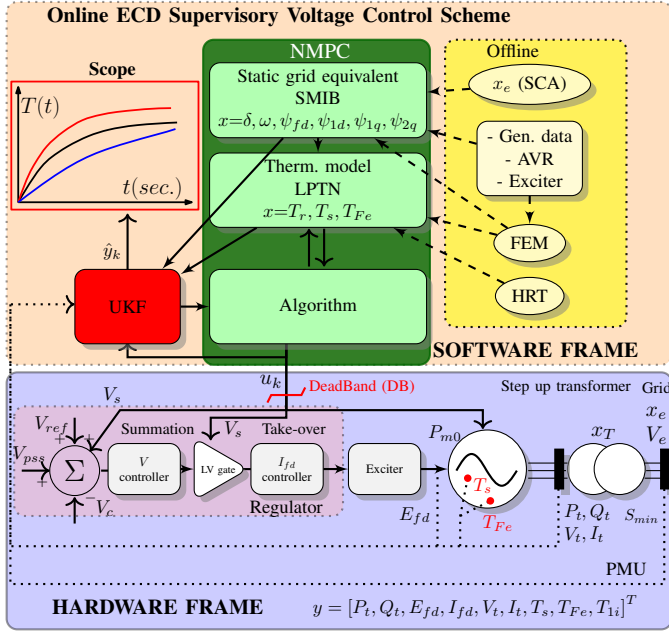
Online ECD Supervisory Voltage Control Scheme

Scope

$T(t)$

$t(sec.)$

NMPC

Static grid equivalent
SMIB
$x$=$\delta, \omega, \psi_{fd}, \psi_{1d}, \psi_{1q}, \psi_{2q}$

Therm. model
LPTN
$x$=$T_r, T_s, T_{Fe}$

Algorithm

Offline

$x_e$ (SCA)

- Gen. data
- AVR
- Exciter

FEM

HRT

$\hat{y}_k$

UKF

SOFTWARE FRAME

$u_k$

DeadBand (DB)

Step up transformer

Grid

$x_e$

$V_e$

$V_s$

$V_{ref}$

$V_{pss}$

$\Sigma$

$V_c$

Summation

$V$ controller

$V_s$

LV gate

Take-over

$I_{fd}$ controller

Regulator

Exciter

$P_{m0}$

$T_s$

$T_{Fe}$

$E_{fd}$

$x_T$

$P_t, Q_t$

$V_t, I_t$

$S_{min}$

PMU

HARDWARE FRAME

$y = [P_t, Q_t, E_{fd}, I_{fd}, V_t, I_t, T_s, T_{Fe}, T_{1i}]^T$